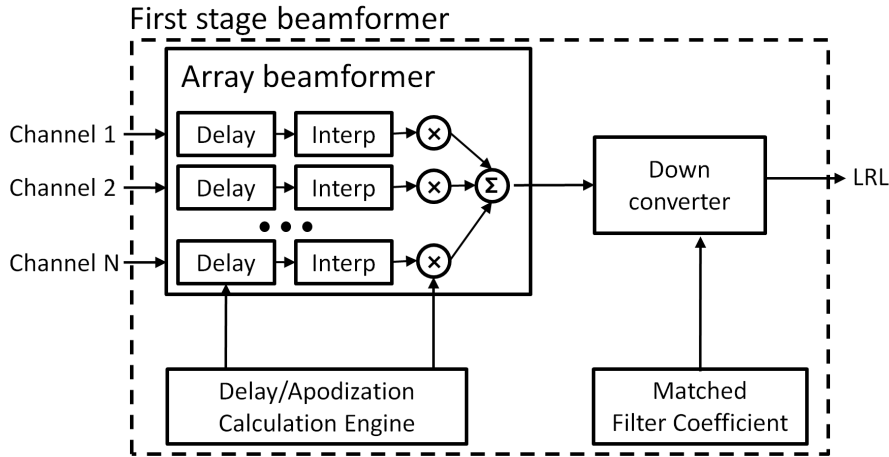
First stage beamformer

Array beamformer

Channel 1
Channel 2
Channel N

Delay
Interp
×
Delay
Interp
×
Σ
Delay
Interp
×

Down converter

LRL

Delay/Apodization Calculation Engine

Matched Filter Coefficient